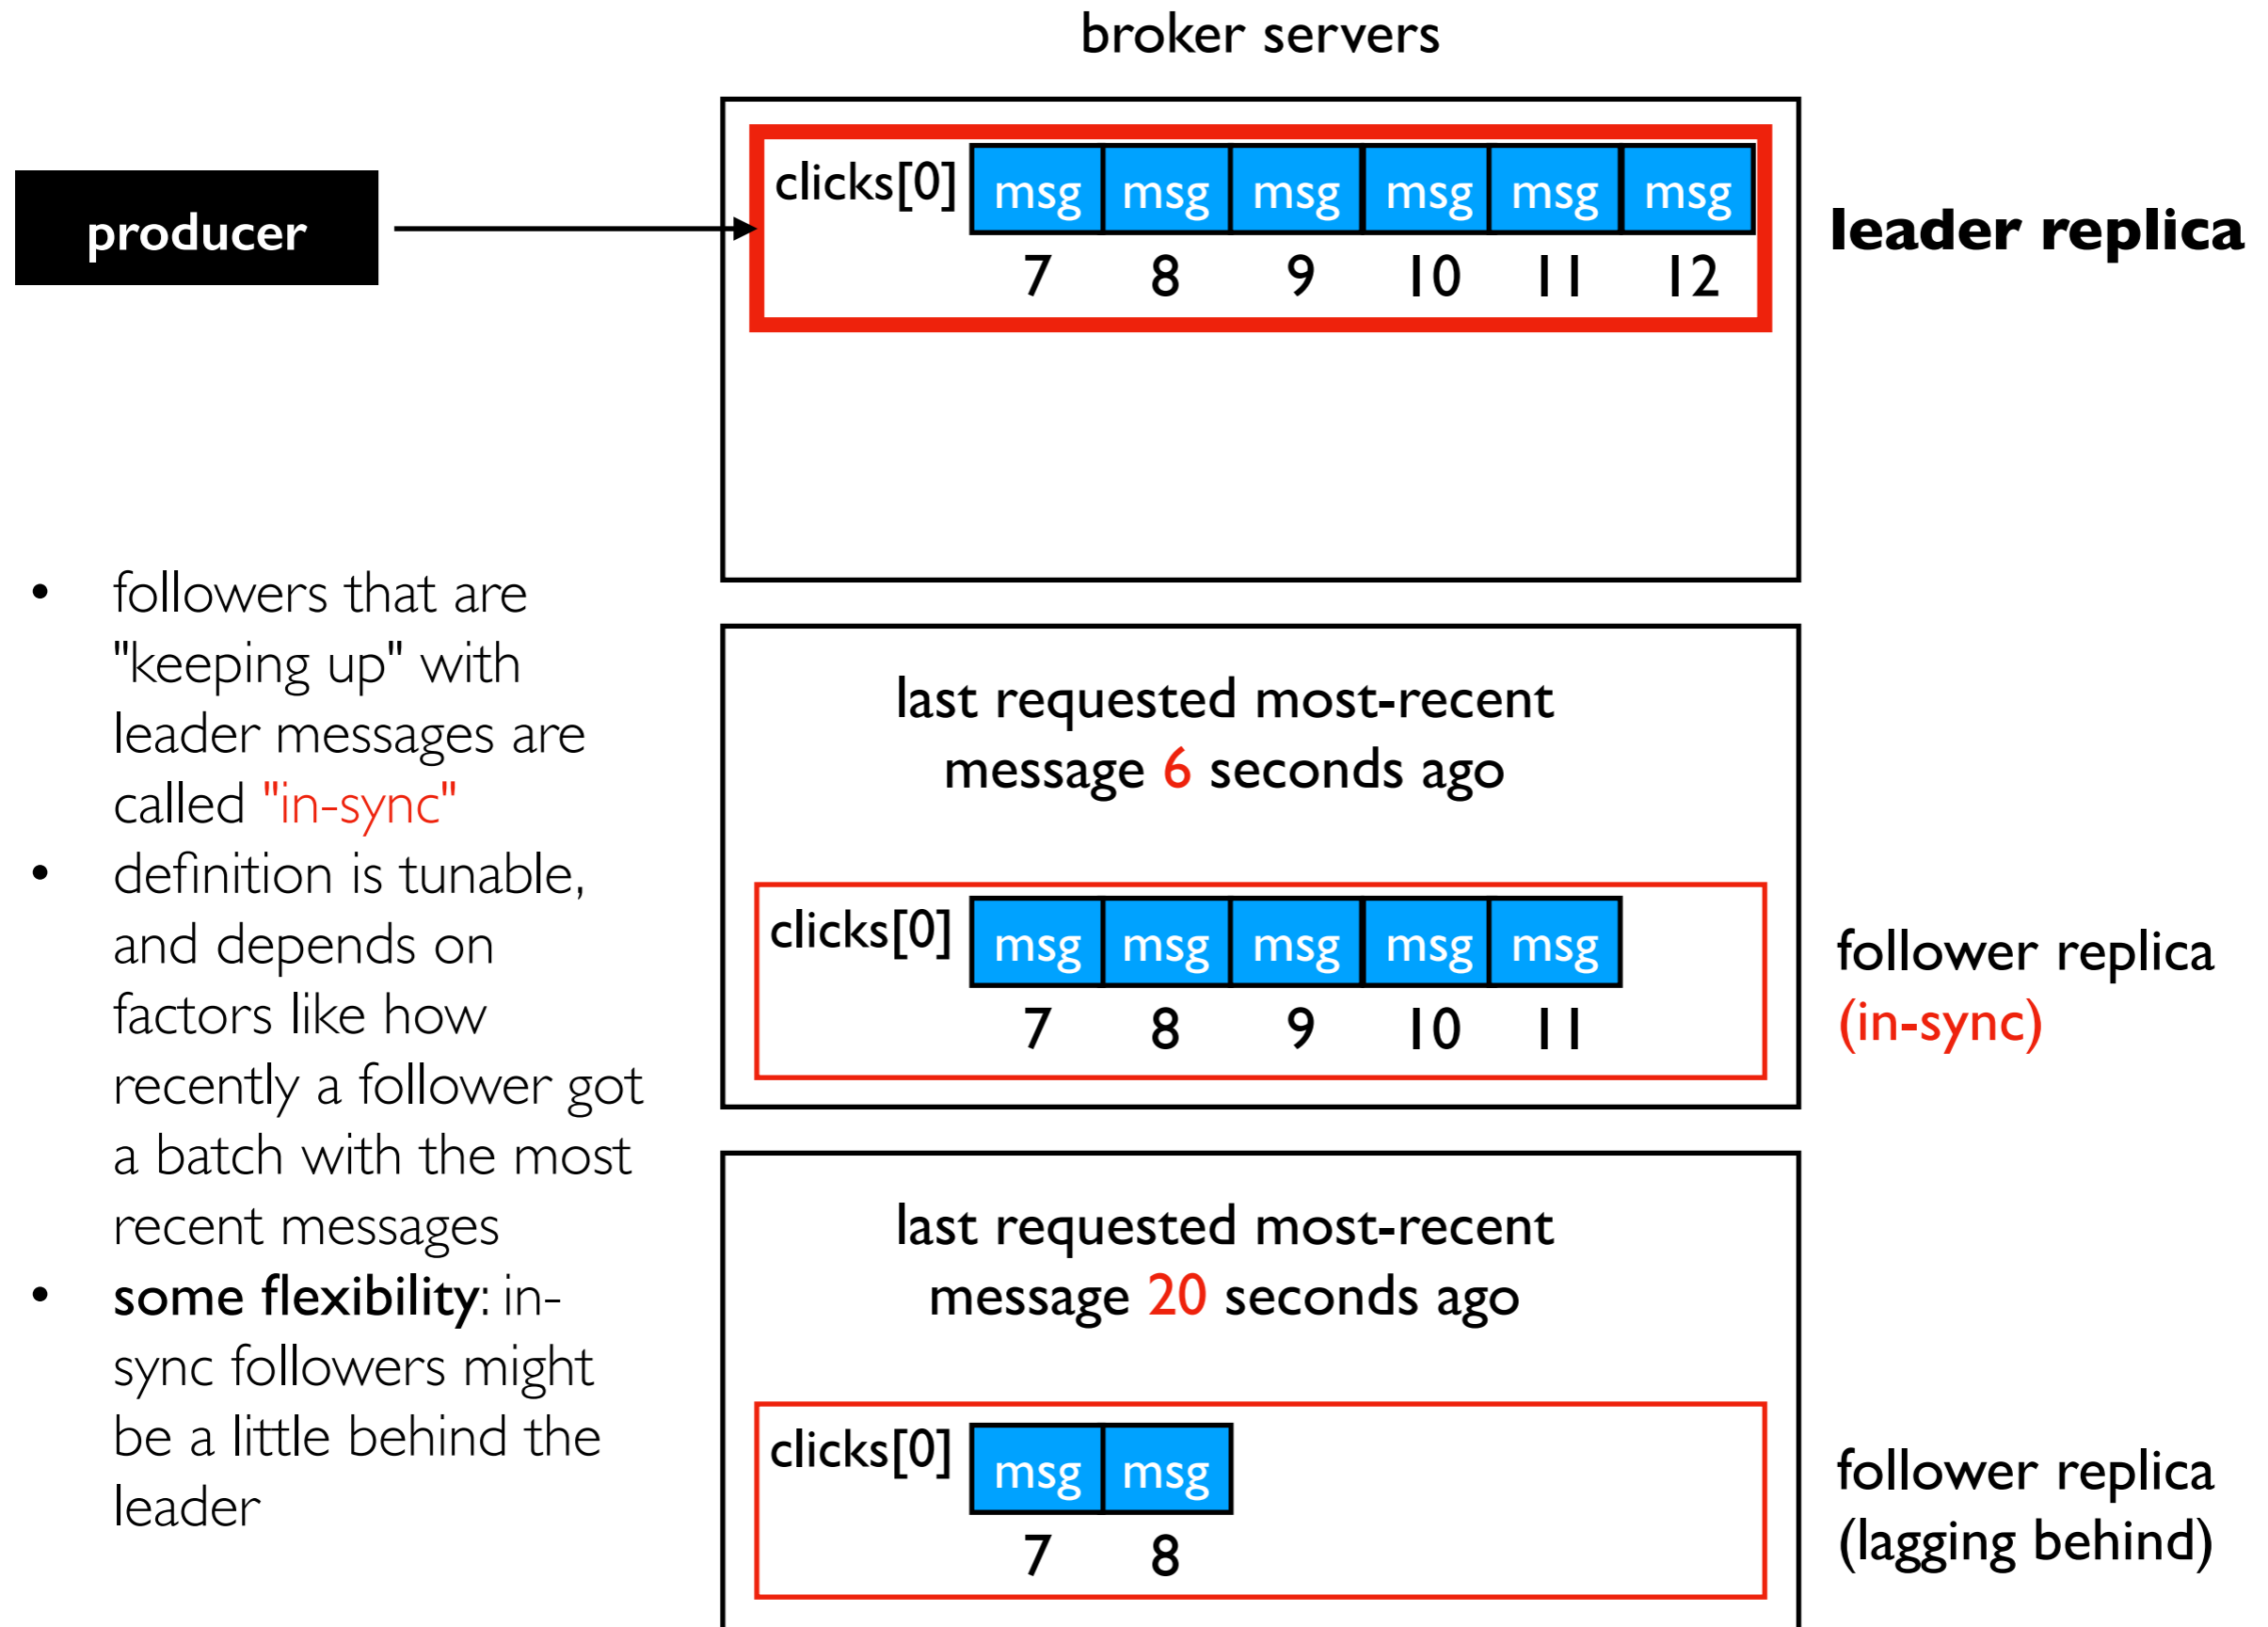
broker servers

producer

clicks[0]

| msg | msg | msg | msg | msg | msg |
|---|---|---|---|---|---|
| 7 | 8 | 9 | 10 | 11 | 12 |

leader replica

- followers that are "keeping up" with leader messages are called "in-sync"
- definition is tunable, and depends on factors like how recently a follower got a batch with the most recent messages
- **some flexibility**: in-sync followers might be a little behind the leader

last requested most-recent message 6 seconds ago

clicks[0]

| msg | msg | msg | msg | msg |
|---|---|---|---|---|
| 7 | 8 | 9 | 10 | 11 |

follower replica (in-sync)

last requested most-recent message 20 seconds ago

clicks[0]

| msg | msg |
|---|---|
| 7 | 8 |

follower replica (lagging behind)